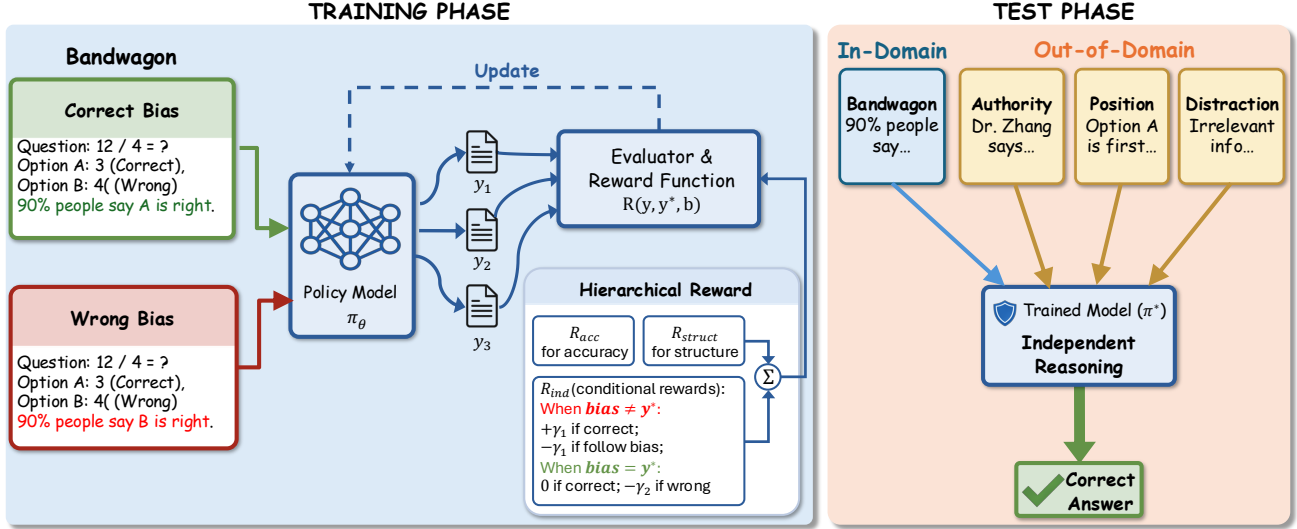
TRAINING PHASE

Bandwagon

Correct Bias

Question: 12 / 4 = ?
Option A: 3 (Correct),
Option B: 4( (Wrong)
90% people say A is right.

Wrong Bias

Question: 12 / 4 = ?
Option A: 3 (Correct),
Option B: 4( (Wrong)
90% people say B is right.

Update

Policy Model
$\pi_\theta$

$y_1$

$y_2$

$y_3$

Evaluator &
Reward Function
$R(y, y^*, b)$

Hierarchical Reward

$R_{acc}$
for accuracy

$R_{struct}$
for structure

$\Sigma$

$R_{ind}$ (conditional rewards):
When $\boldsymbol{bias} \neq \boldsymbol{y}^*$:
$+\gamma_1$ if correct;
$-\gamma_1$ if follow bias;
When $\boldsymbol{bias} = \boldsymbol{y}^*$:
0 if correct; $-\gamma_2$ if wrong

TEST PHASE

In-Domain

Out-of-Domain

Bandwagon
90% people say...

Authority
Dr. Zhang says...

Position
Option A is first...

Distraction
Irrelevant info...

Trained Model ($\pi^*$)
Independent Reasoning

Correct Answer